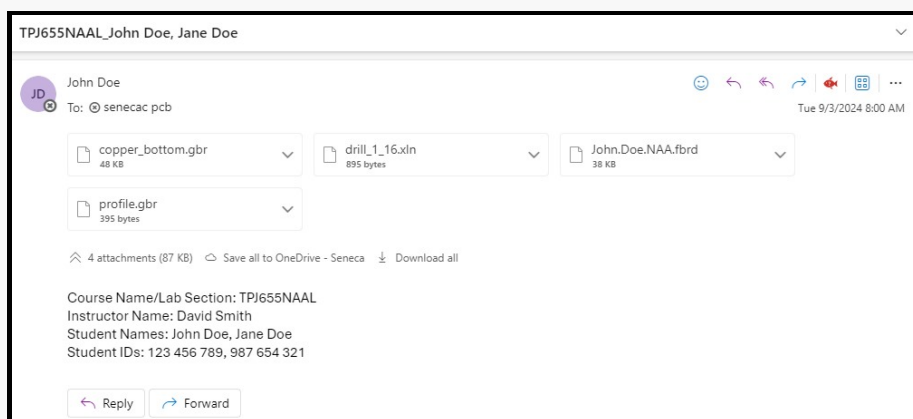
TPJ655NAAL_John Doe, Jane Doe

JD

John Doe

To: senecac pcb

Tue 9/3/2024 8:00 AM

copper_bottom.gbr
48 KB

drill_1_16.xln
895 bytes

John.Doe.NAA.fbrd
38 KB

profile.gbr
395 bytes

4 attachments (87 KB)   Save all to OneDrive - Seneca   Download all

Course Name/Lab Section: TPJ655NAAL
Instructor Name: David Smith
Student Names: John Doe, Jane Doe
Student IDs: 123 456 789, 987 654 321

Reply   Forward